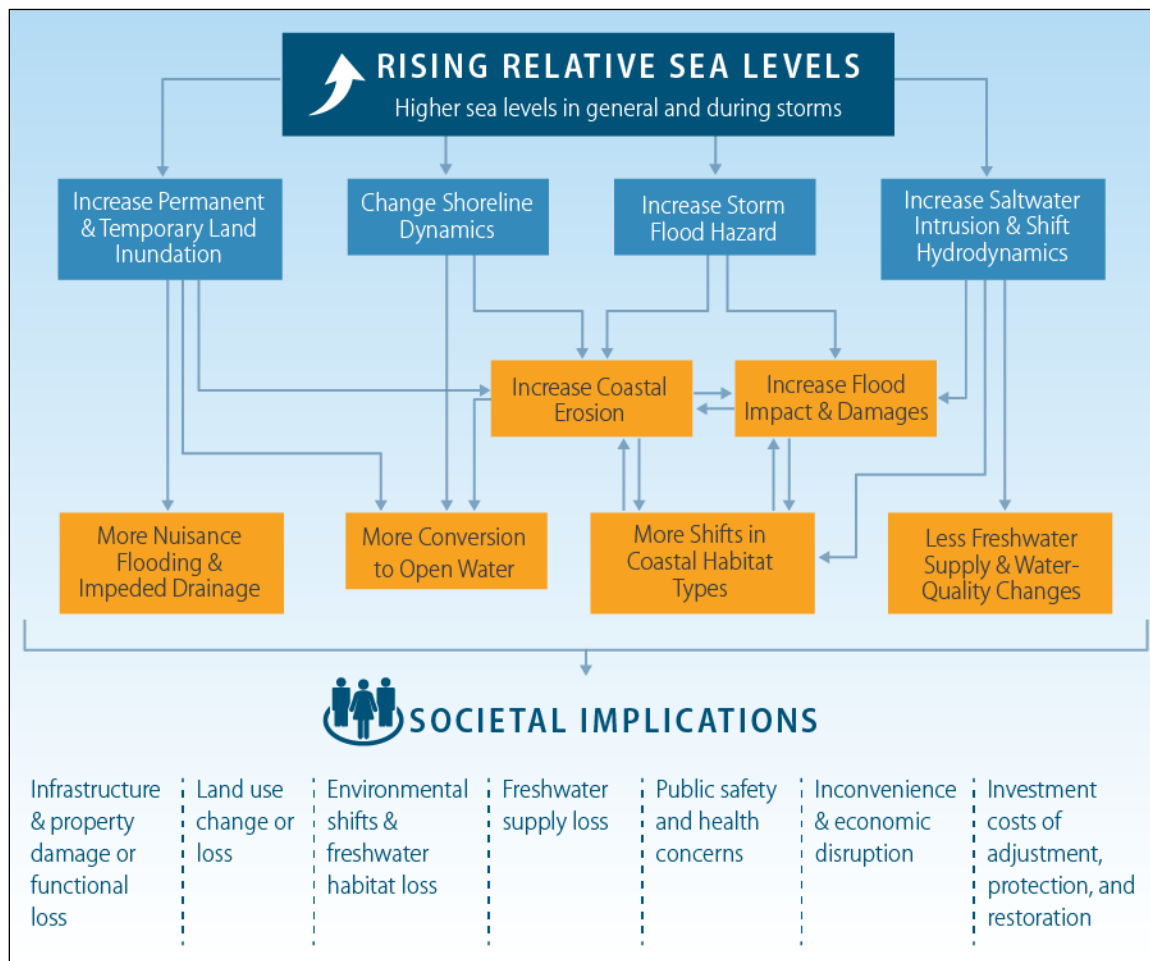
RISING RELATIVE SEA LEVELS
Higher sea levels in general and during storms

Increase Permanent & Temporary Land Inundation

Change Shoreline Dynamics

Increase Storm Flood Hazard

Increase Saltwater Intrusion & Shift Hydrodynamics

Increase Coastal Erosion

Increase Flood Impact & Damages

More Nuisance Flooding & Impeded Drainage

More Conversion to Open Water

More Shifts in Coastal Habitat Types

Less Freshwater Supply & Water-Quality Changes

SOCIETAL IMPLICATIONS

Infrastructure & property damage or functional loss

Land use change or loss

Environmental shifts & freshwater habitat loss

Freshwater supply loss

Public safety and health concerns

Inconvenience & economic disruption

Investment costs of adjustment, protection, and restoration